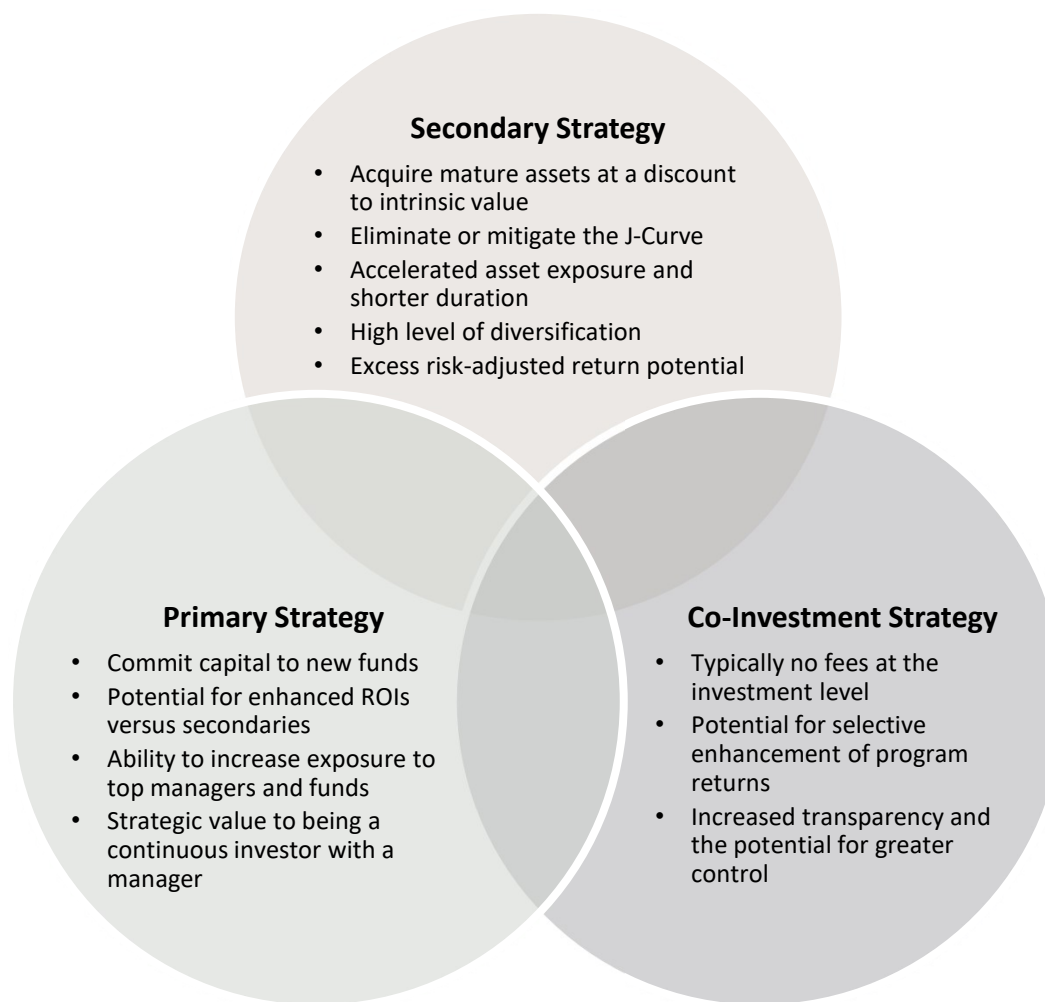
**Secondary Strategy**

- Acquire mature assets at a discount to intrinsic value
- Eliminate or mitigate the J-Curve
- Accelerated asset exposure and shorter duration
- High level of diversification
- Excess risk-adjusted return potential

**Primary Strategy**

- Commit capital to new funds
- Potential for enhanced ROIs versus secondaries
- Ability to increase exposure to top managers and funds
- Strategic value to being a continuous investor with a manager

**Co-Investment Strategy**

- Typically no fees at the investment level
- Potential for selective enhancement of program returns
- Increased transparency and the potential for greater control